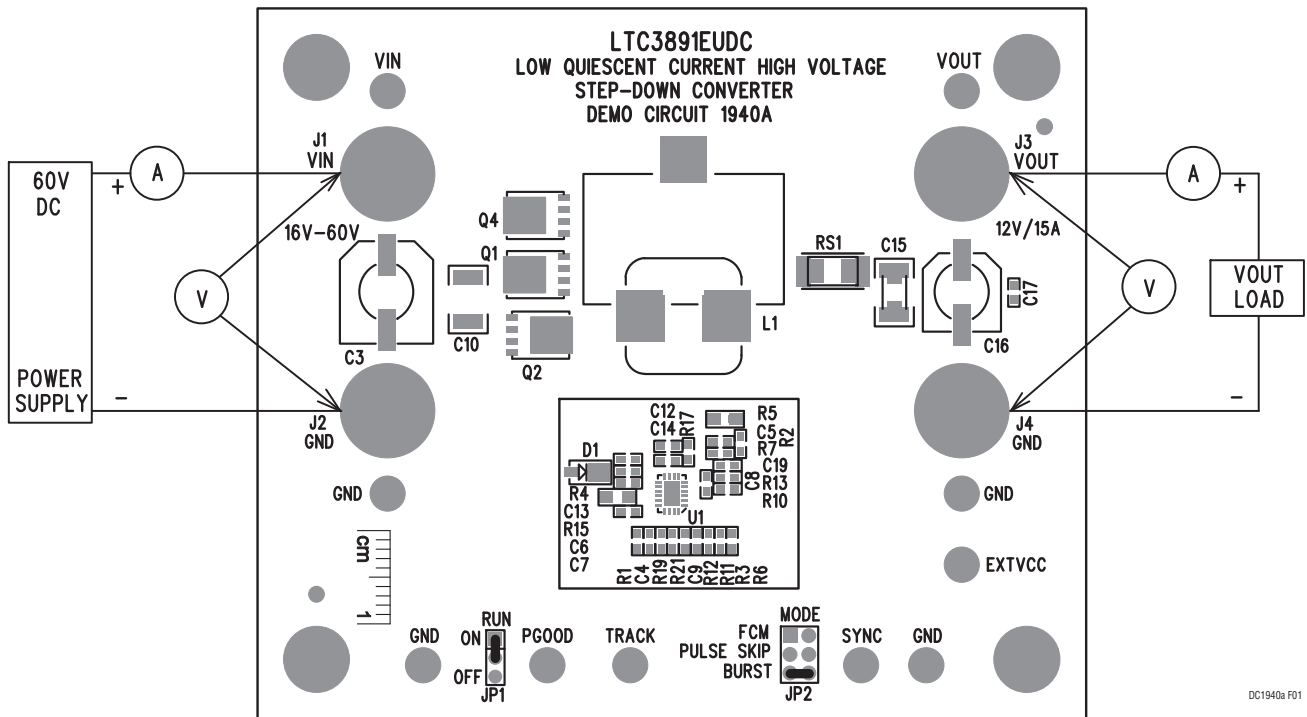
LTC3891EUDC
LOW QUIESCENT CURRENT HIGH VOLTAGE
STEP-DOWN CONVERTER
DEMO CIRCUIT 1940A

VIN
VOUT

60V
DC
+
A
J1
VIN
J3
VOUT
A
+

16V–60V
Q4
Q1
RS1
C15
12V/15A
V
V
VOUT
LOAD
C17
C3
C10
Q2
L1
C16

POWER
SUPPLY
–
J2
GND
J4
GND
–

C12
C14
R17
R5
C5
R2
R7
C19
C8
R13
R10
D1
R4
C13
R15
C6
C7
U1
R1
C4
R19
R21
C9
R12
R11
R3
R6

GND
GND
EXTVCC
cm
1

GND
RUN
ON
OFF
JP1
PGOOD
TRACK
FCM
PULSE SKIP
BURST
MODE
JP2
SYNC
GND

DC1940a F01